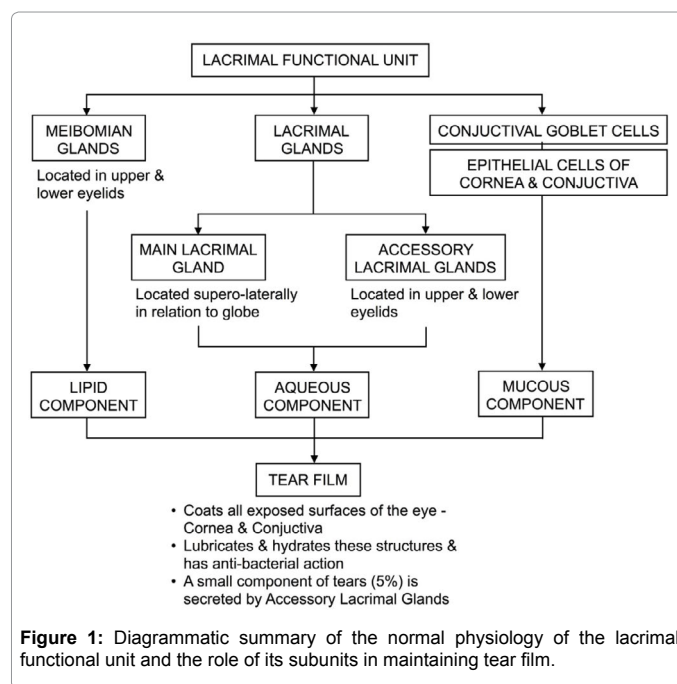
LACRIMAL FUNCTIONAL UNIT

MEIBOMIAN GLANDS

Located in upper & lower eyelids

LACRIMAL GLANDS

CONJUCTIVAL GOBLET CELLS

EPITHELIAL CELLS OF CORNEA & CONJUCTIVA

MAIN LACRIMAL GLAND

Located supero-laterally in relation to globe

ACCESSORY LACRIMAL GLANDS

Located in upper & lower eyelids

LIPID COMPONENT

AQUEOUS COMPONENT

MUCOUS COMPONENT

TEAR FILM

• Coats all exposed surfaces of the eye - Cornea & Conjuctiva
• Lubricates & hydrates these structures & has anti-bacterial action
• A small component of tears (5%) is secreted by Accessory Lacrimal Glands

**Figure 1:** Diagrammatic summary of the normal physiology of the lacrimal functional unit and the role of its subunits in maintaining tear film.